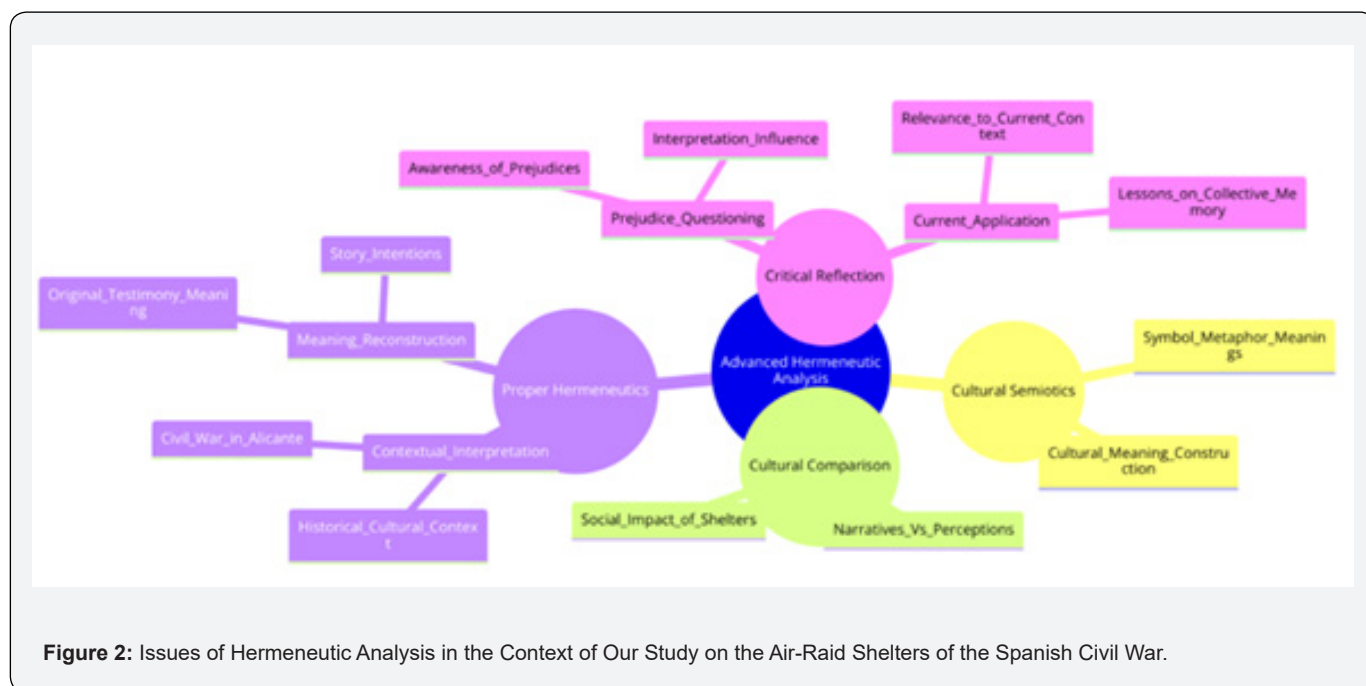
Interpretation_Influence

Relevance_to_Current_Context

Awareness_of_Prejudices

Prejudice_Questioning

Current_Application

Lessons_on_Collective_Memory

Critical Reflection

Story_Intentions

Original_Testimony_Meaning

Meaning_Reconstruction

Advanced Hermeneutic Analysis

Proper Hermeneutics

Cultural Semiotics

Symbol_Metaphor_Meanings

Civil_War_in_Alicante

Contextual_Interpretation

Cultural Comparison

Cultural_Meaning_Construction

Social_Impact_of_Shelters

Narratives_Vs_Perceptions

Historical_Cultural_Context

**Figure 2:** Issues of Hermeneutic Analysis in the Context of Our Study on the Air-Raid Shelters of the Spanish Civil War.